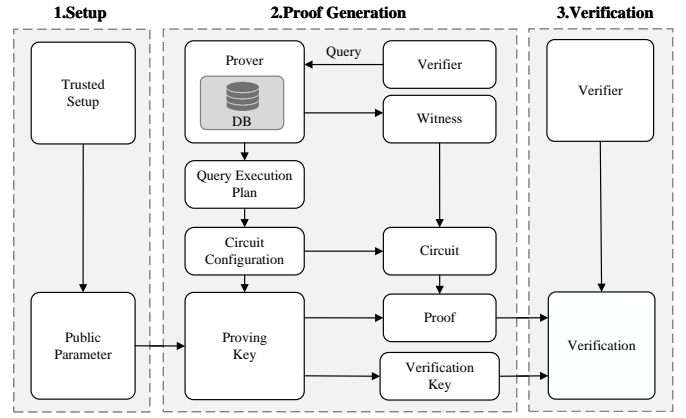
1.Setup

Trusted Setup

Public Parameter

2.Proof Generation

Prover

DB

Query

Verifier

Witness

Query Execution Plan

Circuit Configuration

Circuit

Proving Key

Proof

Verification Key

3.Verification

Verifier

Verification